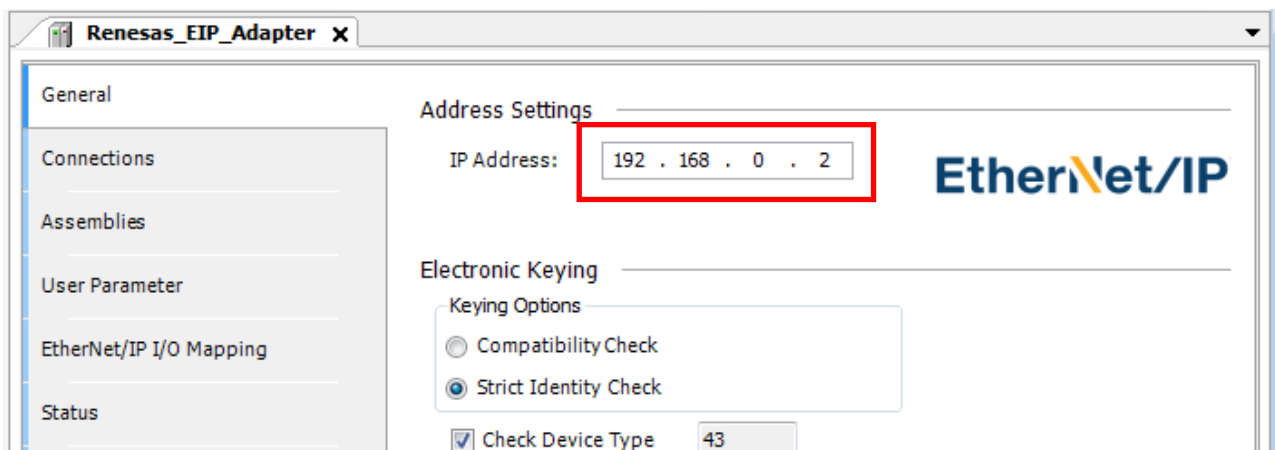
Renesas_EIP_Adapter ×

General

Connections

Assemblies

User Parameter

EtherNet/IP I/O Mapping

Status

Address Settings

IP Address: 192 . 168 . 0 . 2

EtherNet/IP

Electronic Keying

Keying Options

Compatibility Check

Strict Identity Check

Check Device Type 43